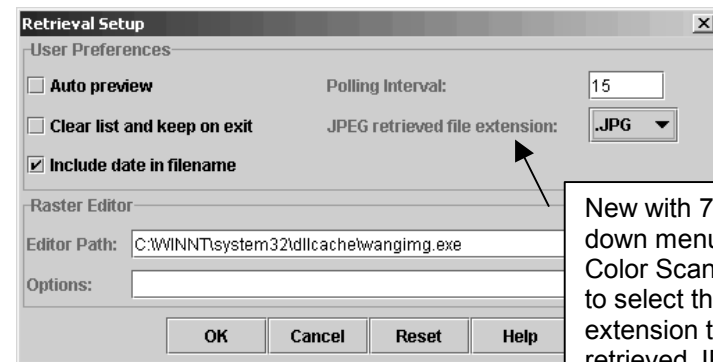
Retrieval Setup

User Preferences

Auto preview

Polling Interval:

15

Clear list and keep on exit

JPEG retrieved file extension:

.JPG

Include date in filename

Raster Editor

Editor Path:

C:\WINNT\system32\dllcache\wangimg.exe

Options:

OK

Cancel

Reset

Help

New with 7 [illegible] down menu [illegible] Color Scan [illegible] to select th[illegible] extension t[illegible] retrieved. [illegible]